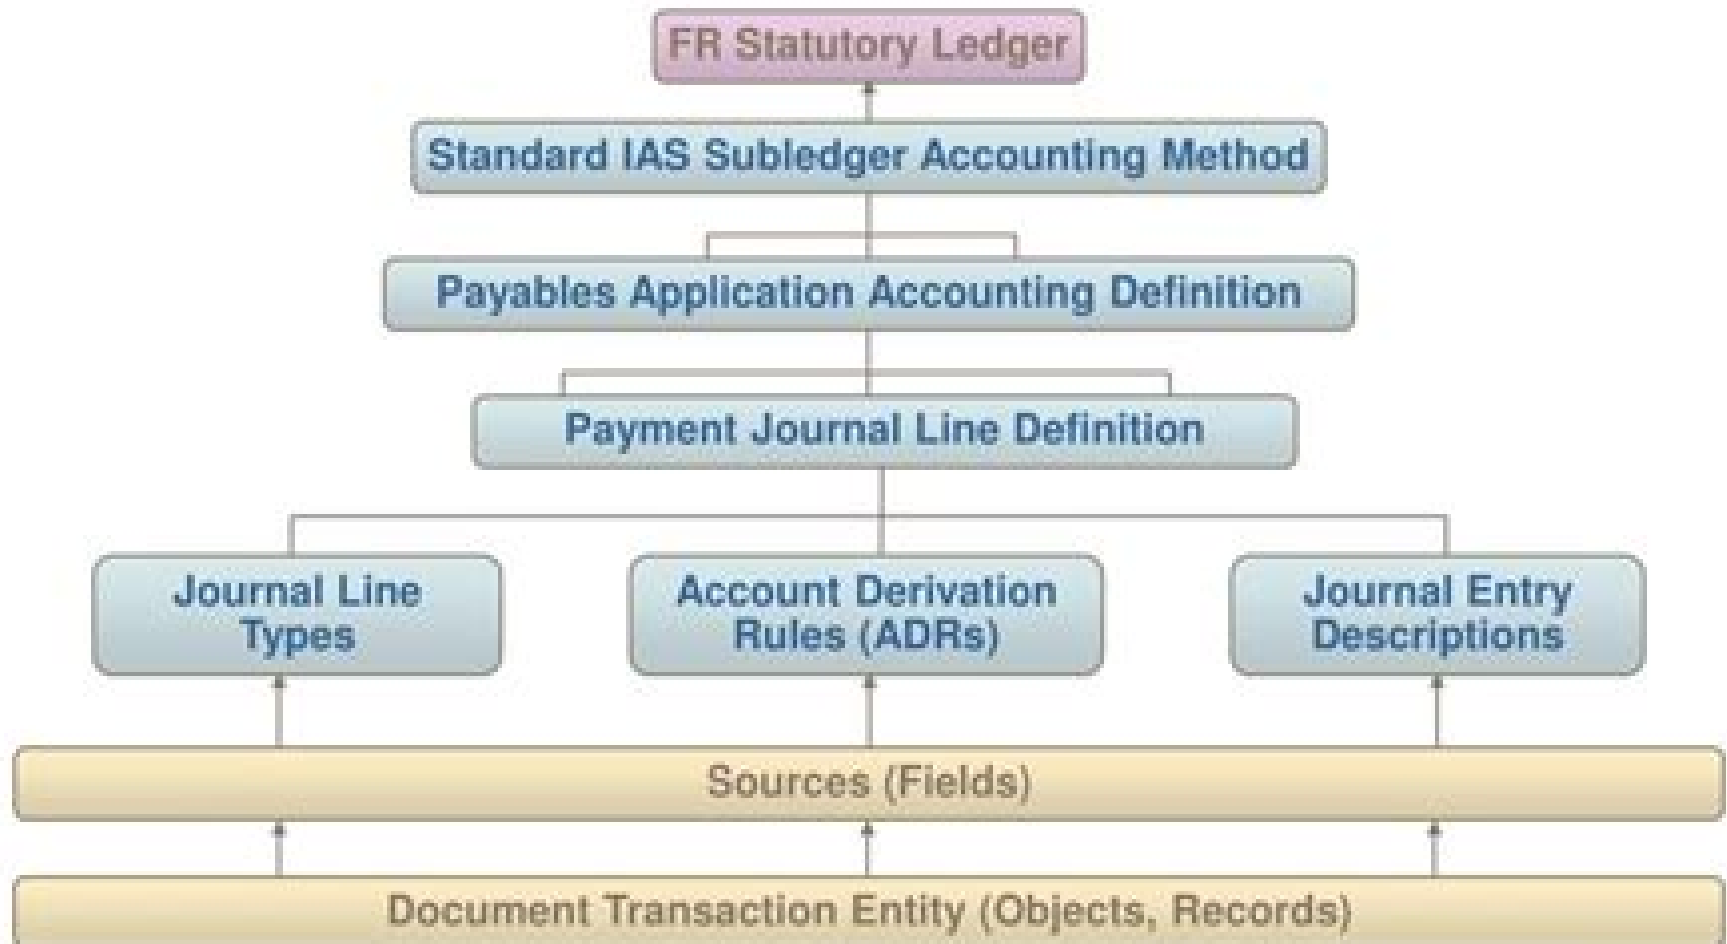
FR Statutory Ledger

Standard IAS Subledger Accounting Method

Payables Application Accounting Definition

Payment Journal Line Definition

Journal Line Types

Account Derivation Rules (ADRs)

Journal Entry Descriptions

Sources (Fields)

Document Transaction Entity (Objects, Records)